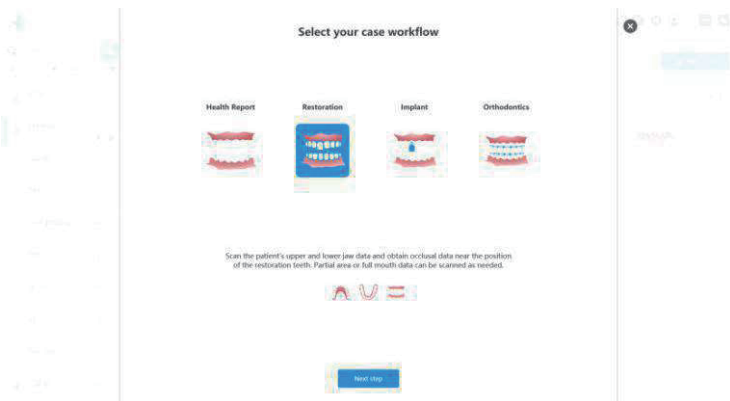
Select your case workflow

Health Report

Restoration

Implant

Orthodontics

Scan the patient's upper and lower jaw data and obtain occlusal data near the position of the restoration teeth. Partial area or full mouth data can be scanned as needed.

Next step